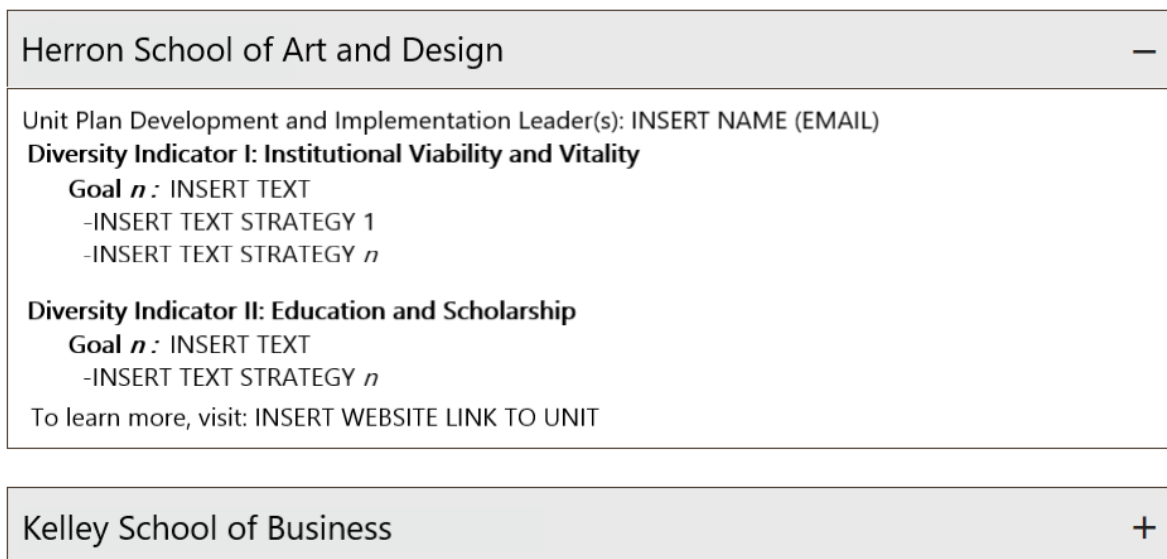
Herron School of Art and Design −

Unit Plan Development and Implementation Leader(s): INSERT NAME (EMAIL)

**Diversity Indicator I: Institutional Viability and Vitality**

**Goal *n*:** INSERT TEXT
-INSERT TEXT STRATEGY 1
-INSERT TEXT STRATEGY *n*

**Diversity Indicator II: Education and Scholarship**

**Goal *n*:** INSERT TEXT
-INSERT TEXT STRATEGY *n*

To learn more, visit: INSERT WEBSITE LINK TO UNIT

Kelley School of Business +